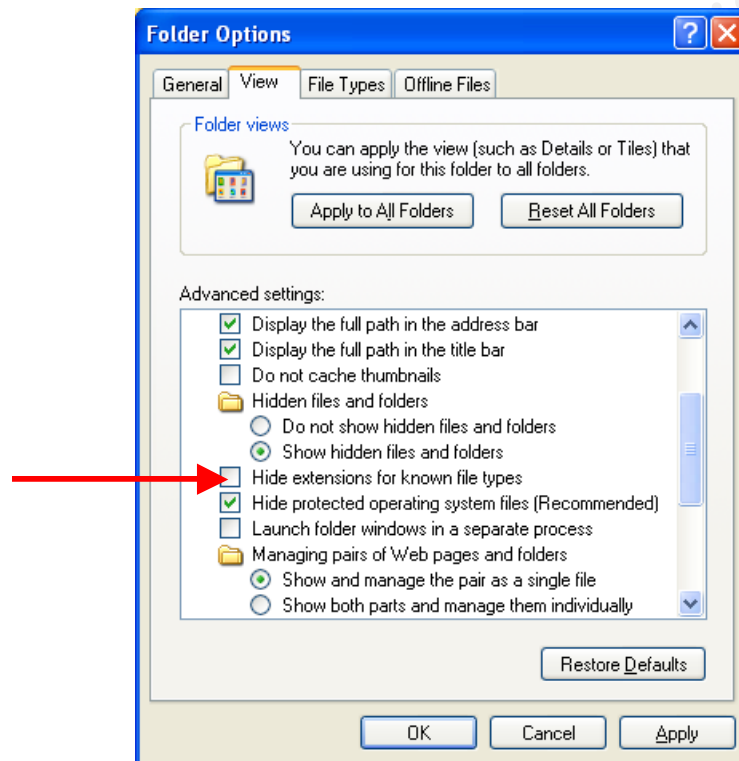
Folder Options

General | View | File Types | Offline Files

Folder views

You can apply the view (such as Details or Tiles) that you are using for this folder to all folders.

Apply to All Folders | Reset All Folders

Advanced settings:

Display the full path in the address bar
Display the full path in the title bar
Do not cache thumbnails
Hidden files and folders
Do not show hidden files and folders
Show hidden files and folders
Hide extensions for known file types
Hide protected operating system files (Recommended)
Launch folder windows in a separate process
Managing pairs of Web pages and folders
Show and manage the pair as a single file
Show both parts and manage them individually

Restore Defaults

OK | Cancel | Apply